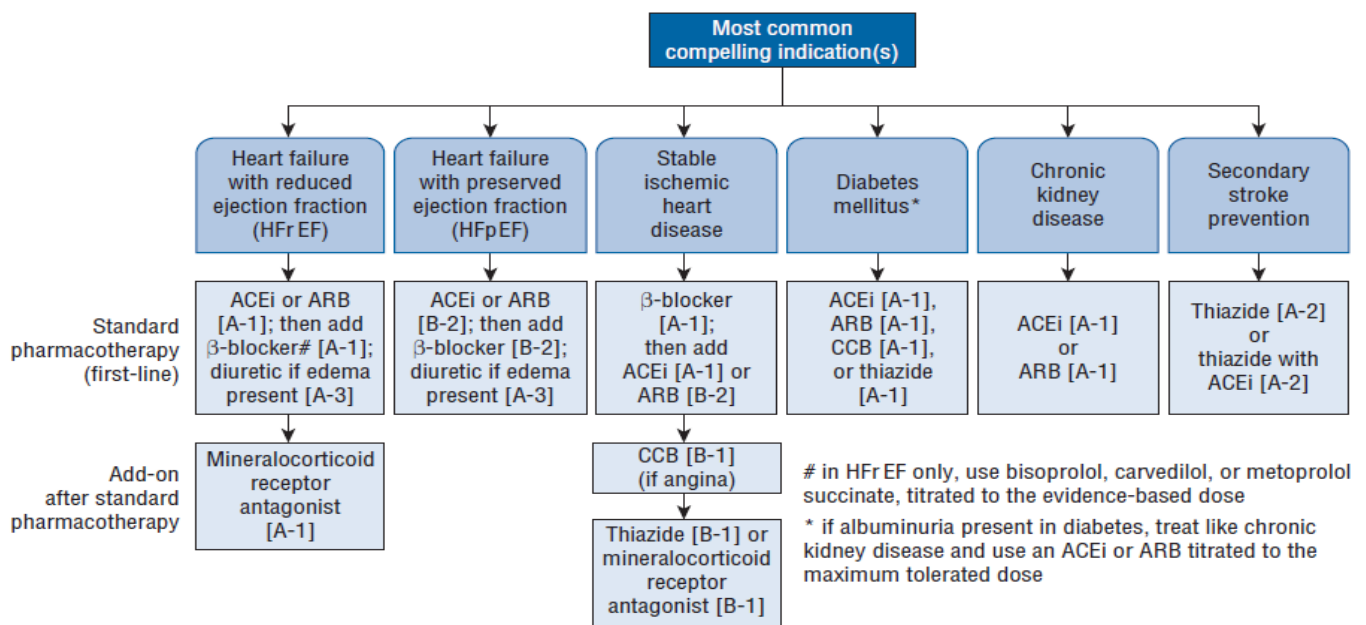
Most common compelling indication(s)

Heart failure with reduced ejection fraction (HFr EF)

Heart failure with preserved ejection fraction (HFpEF)

Stable ischemic heart disease

Diabetes mellitus*

Chronic kidney disease

Secondary stroke prevention

Standard pharmacotherapy (first-line)

ACEi or ARB [A-1]; then add β-blocker# [A-1]; diuretic if edema present [A-3]

ACEi or ARB [B-2]; then add β-blocker [B-2]; diuretic if edema present [A-3]

β-blocker [A-1]; then add ACEi [A-1] or ARB [B-2]

ACEi [A-1], ARB [A-1], CCB [A-1], or thiazide [A-1]

ACEi [A-1] or ARB [A-1]

Thiazide [A-2] or thiazide with ACEi [A-2]

Add-on after standard pharmacotherapy

Mineralocorticoid receptor antagonist [A-1]

CCB [B-1] (if angina)

Thiazide [B-1] or mineralocorticoid receptor antagonist [B-1]

# in HFr EF only, use bisoprolol, carvedilol, or metoprolol succinate, titrated to the evidence-based dose

* if albuminuria present in diabetes, treat like chronic kidney disease and use an ACEi or ARB titrated to the maximum tolerated dose